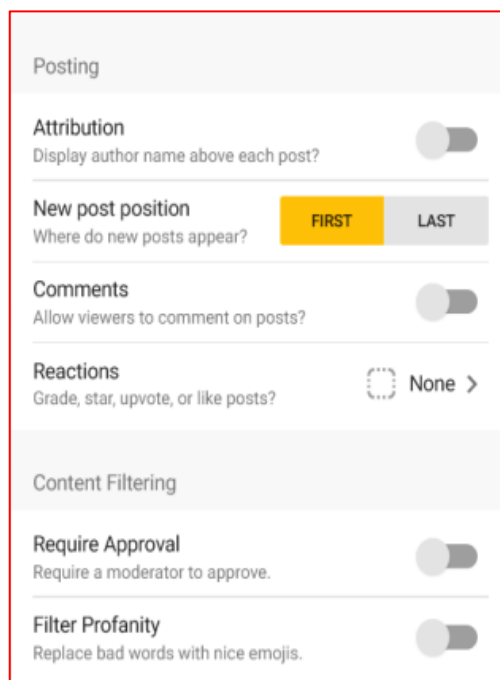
Posting

Attribution
Display author name above each post?

New post position
Where do new posts appear?

FIRST

LAST

Comments
Allow viewers to comment on posts?

Reactions
Grade, star, upvote, or like posts?

None >

Content Filtering

Require Approval
Require a moderator to approve.

Filter Profanity
Replace bad words with nice emojis.